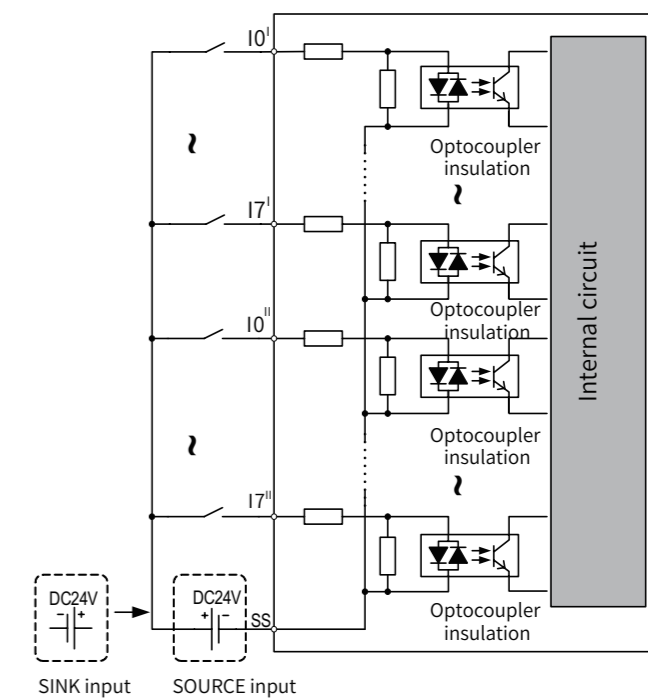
$I0^{I}$

~

Optocoupler insulation

~

$I7^{I}$

Optocoupler insulation

$I0^{II}$

Internal circuit

~

Optocoupler insulation

~

$I7^{II}$

DC24V
$-$ $+$

DC24V
$+$ $-$

SS

Optocoupler insulation

SINK input

SOURCE input